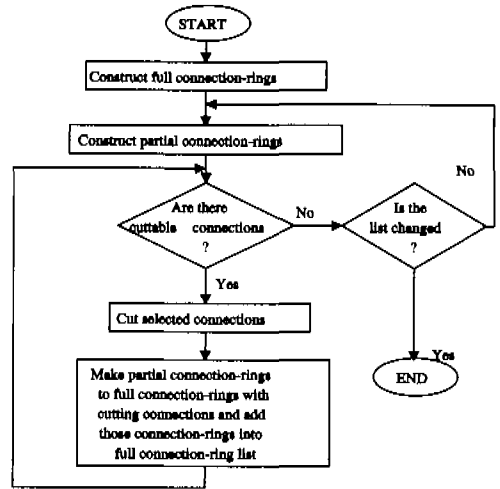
START

Construct full connection-rings

Construct partial connection-rings

Are there cuttable connections ?

No

Is the list changed ?

No

Yes

Cut selected connections

Make partial connection-rings to full connection-rings with cutting connections and add those connection-rings into full connection-ring list

Yes

END